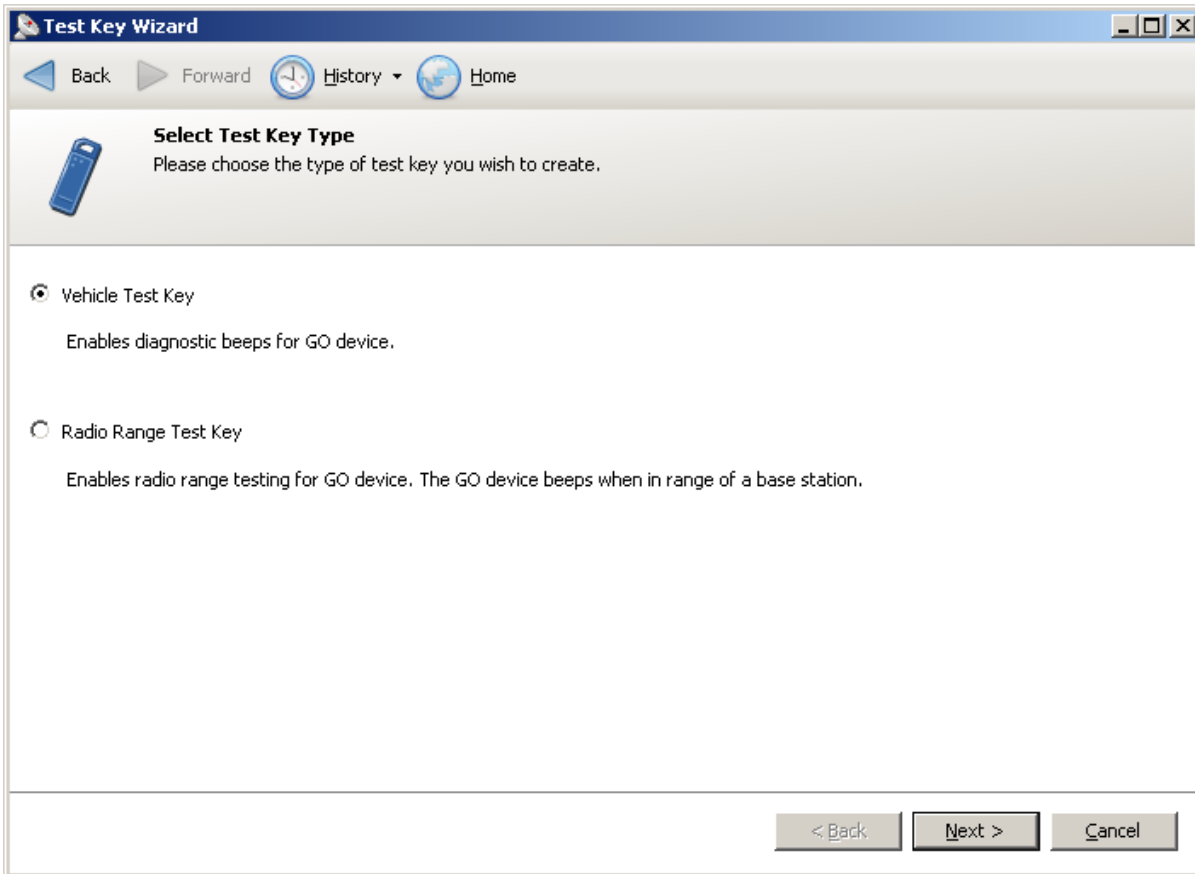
Test Key Wizard

Back Forward History Home

Select Test Key Type
Please choose the type of test key you wish to create.

Vehicle Test Key

Enables diagnostic beeps for GO device.

Radio Range Test Key

Enables radio range testing for GO device. The GO device beeps when in range of a base station.

< Back Next > Cancel